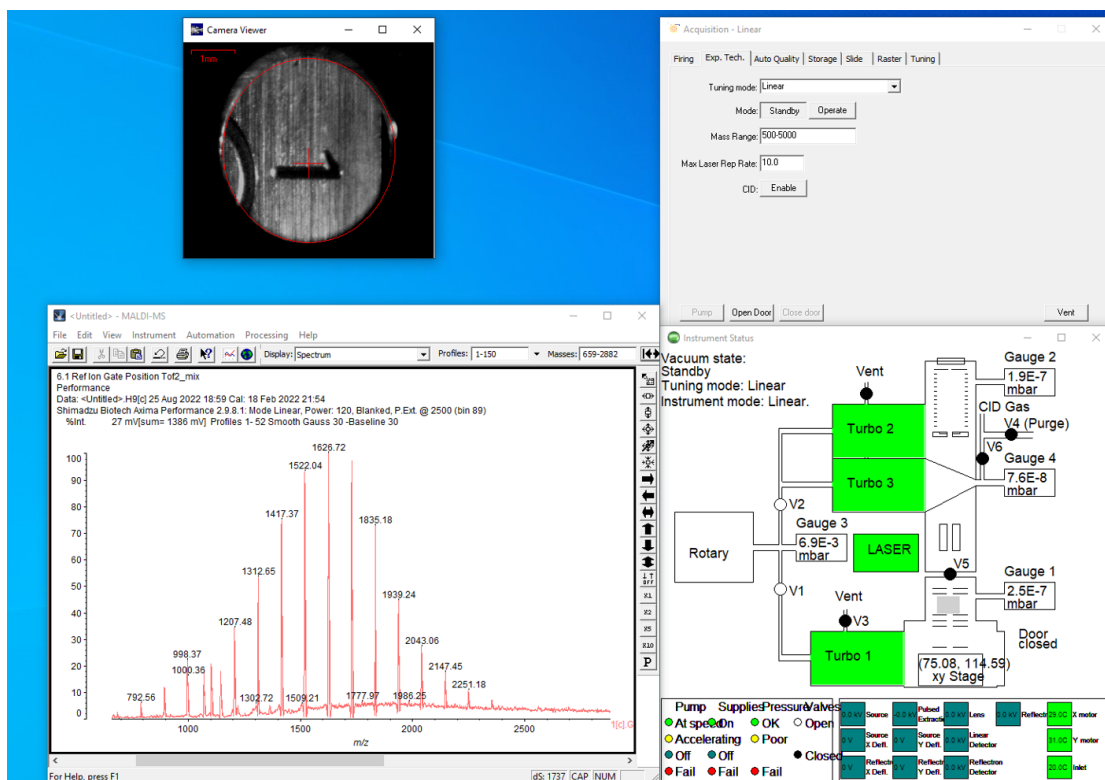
Camera Viewer

1mm

Acquisition - Linear

Firing | Exp. Tech. | Auto Quality | Storage | Slide | Raster | Tuning

Tuning mode: Linear
Mode: Standby Operate
Mass Range: 500-5000
Max Laser Rep Rate: 10.0
CID: Enable

Pump | Open Door | Close door | Vent

<Untitled> - MALDI-MS

File Edit View Instrument Automation Processing Help

Display: Spectrum Profiles: 1-150 Masses: 659-2882

6.1 Ref Ion Gate Position Tof2_mix
Performance
Data: <Untitled>.H9[c] 25 Aug 2022 18:59 Cal: 18 Feb 2022 21:54
Shimadzu Biotech Axima Performance 2.9.8.1: Mode Linear, Power: 120, Blanked, P.Ext. @ 2500 (bin 89)
%Int. 27 mV[sum= 1386 mV] Profiles 1- 52 Smooth Gauss 30 -Baseline 30

100
90
80
70
60
50
40
30
20
10
0

1626.72
1522.04
1417.37
1835.18
1312.65
1939.24
1207.48
2043.06
998.37
2147.45
1000.36
2251.18
792.56
1302.72
1509.21
1777.97
1986.25

1000 1500 2000 2500
m/z

1[c].G

For Help, press F1
dS: 1737 CAP NUM

Instrument Status

Vacuum state:
Standby
Tuning mode: Linear
Instrument mode: Linear.

Vent
Gauge 2
1.9E-7 mbar
CID Gas
V4 (Purge)
Turbo 2
V6
Gauge 4
7.6E-8 mbar
Turbo 3
V2
Gauge 3
Rotary
6.9E-3 mbar
LASER
V5
Gauge 1
2.5E-7 mbar
V1
Vent
V3
Door closed
Turbo 1
(75.08, 114.59)
xy Stage

Pump Supplies Pressure Valves
At speed On OK Open
Accelerating Poor
Off Off Closed
Fail Fail Fail

0.0 kV Source
0.0 kV Pulsed Extraction
0.0 kV Lens
0.0 kV Reflectron
29.0C X motor
0 V Source X Defl.
0 V Source Y Defl.
0 V Linear Detector
31.0C Y motor
0 V Reflectron X Defl.
0 V Reflectron Y Defl.
0 V Reflectron Detector
20.0C Inlet